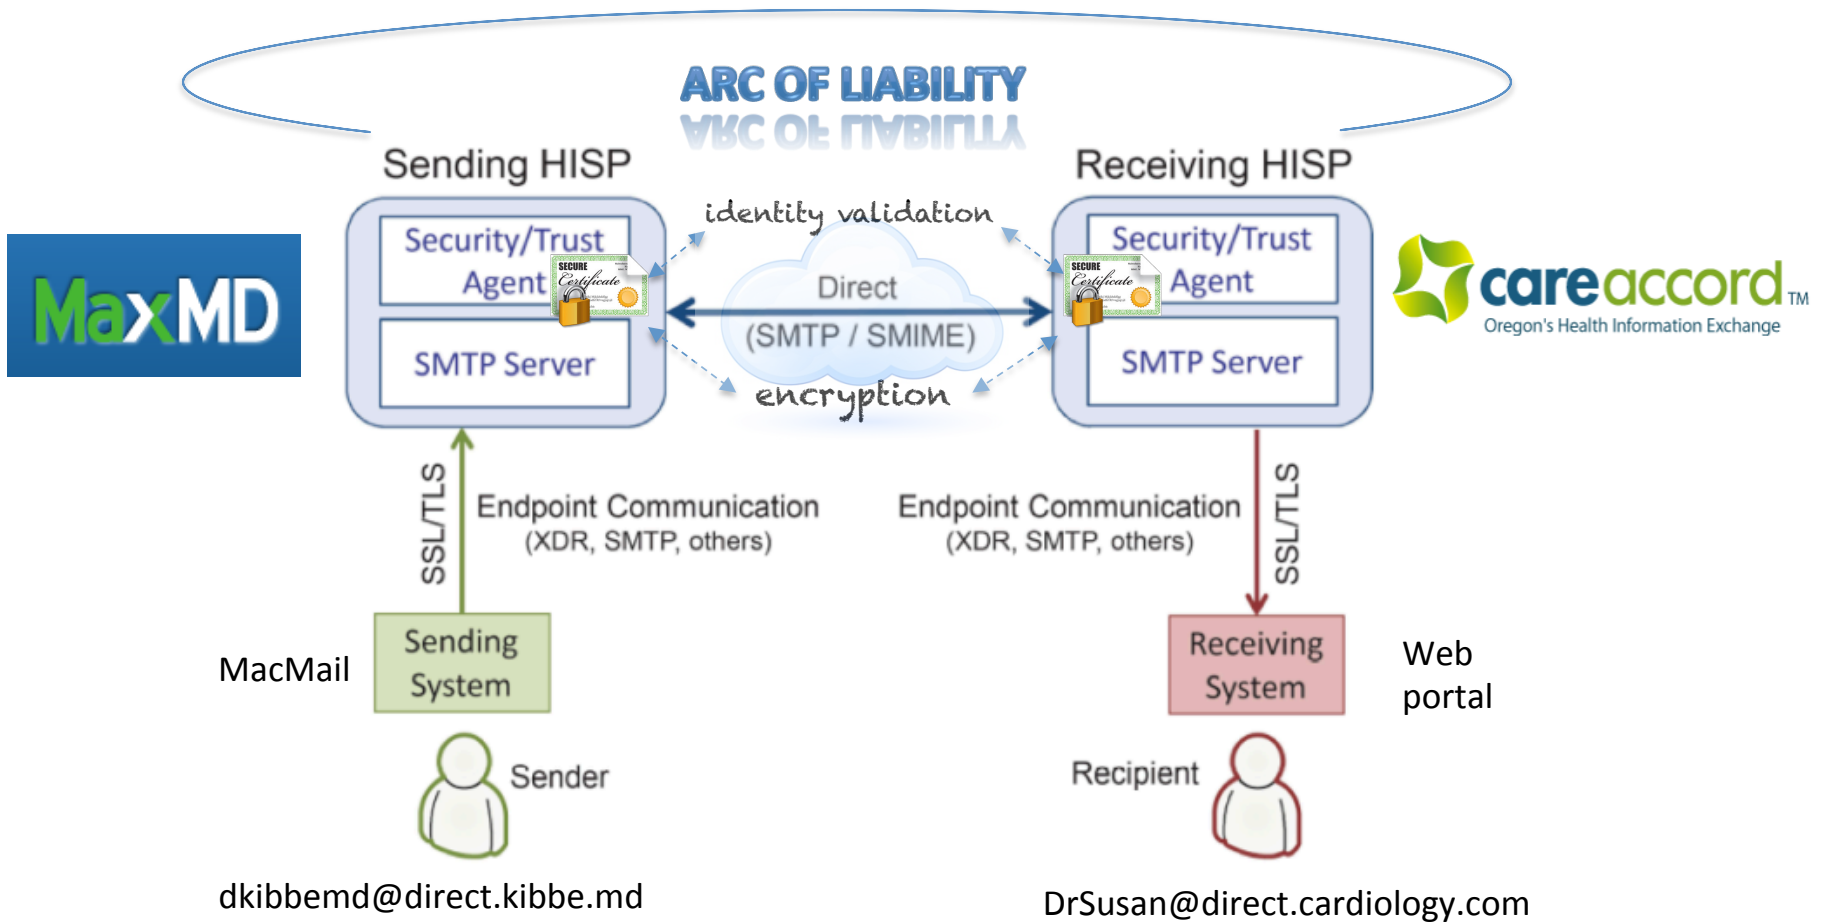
ARC OF LIABILITY

Sending HISP

Receiving HISP

MaxMD

Security/Trust Agent

SECURE Certificate

SMTP Server

identity validation

Direct

(SMTP / SMIME)

encryption

Security/Trust Agent

SECURE Certificate

SMTP Server

careaccord™

Oregon's Health Information Exchange

SSL/TLS

Endpoint Communication (XDR, SMTP, others)

Endpoint Communication (XDR, SMTP, others)

SSL/TLS

MacMail

Sending System

Receiving System

Web portal

Sender

Recipient

dkibbemd@direct.kibbe.md

DrSusan@direct.cardiology.com